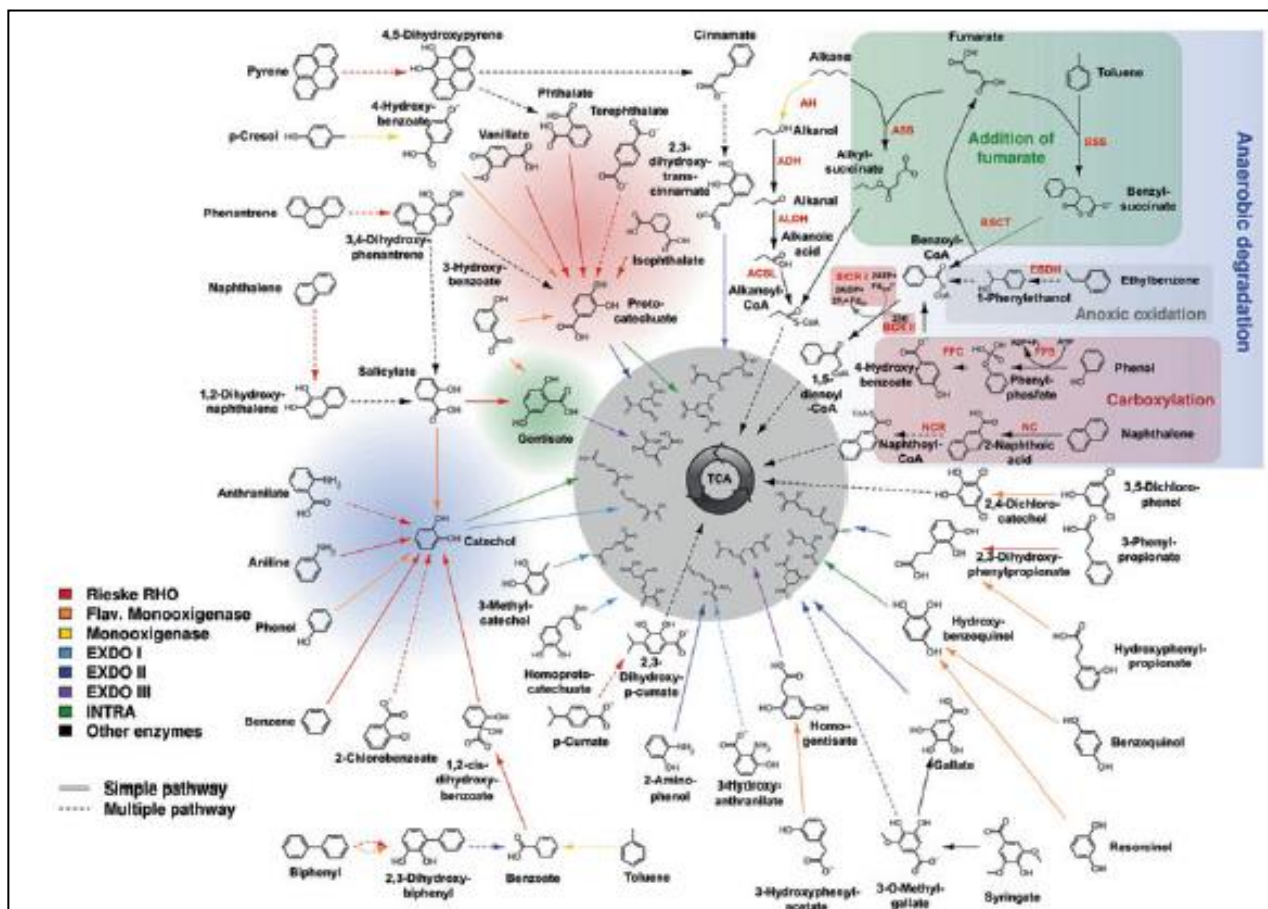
Pyrene
4,5-Dihydroxypyrene
Cinnamate
Alkane
Fumarate
Toluene
Anaerobic degradation
4-Hydroxybenzoate
Phthalate
Terephthalate
p-Cresol
Vanillate
2,3-dihydroxy-trans-cinnamate
AH
Alkanol
ASS
Addition of fumarate
BSS
ADH
Alkylsuccinate
Benzylsuccinate
Alkanal
Phenantrene
3,4-Dihydroxyphenantrene
ALDH
Alkanoic acid
BSCT
Benzoyl-CoA
Isophthalate
3-Hydroxybenzoate
BCR I
EBDH
Ethylbenzene
Naphthalene
ACSL
Alkanoyl-CoA
1-Phenylethanol
Anoxic oxidation
Protocatechuate
BCR II
Salicylate
1,5-dienoyl-CoA
4-Hydroxybenzoate
PPC
PPS
Phenol
1,2-Dihydroxynaphthalene
Phenylphosfate
Carboxylation
Gentisate
HCR
NC
Naphthoyl-CoA
2-Naphthoic acid
Naphthalene
TCA
Anthranilate
2,4-Dichlorocatechol
3,5-Dichlorophenol
Catechol
Aniline
2,3-Dihydroxyphenylpropionate
3-Phenylpropionate
Rieske RHO
Flav. Monooxigenase
Monooxigenase
EXDO I
EXDO II
EXDO III
INTRA
Other enzymes
Phenol
3-Methylcatechol
Homoprotocatechuate
2,3-Dihydroxy-p-cumate
Hydroxybenzoquinol
Hydroxyphenylpropionate
Benzene
2-Chlorobenzoate
1,2-cis-dihydroxybenzoate
p-Cumate
2-Aminophenol
3-Hydroxyanthranilate
Homogentisate
Gallate
Benzoquinol
Simple pathway
Multiple pathway
Biphenyl
2,3-Dihydroxybiphenyl
Benzoate
Toluene
3-Hydroxyphenylacetate
3-O-Methylgallate
Syringate
Resorcinol